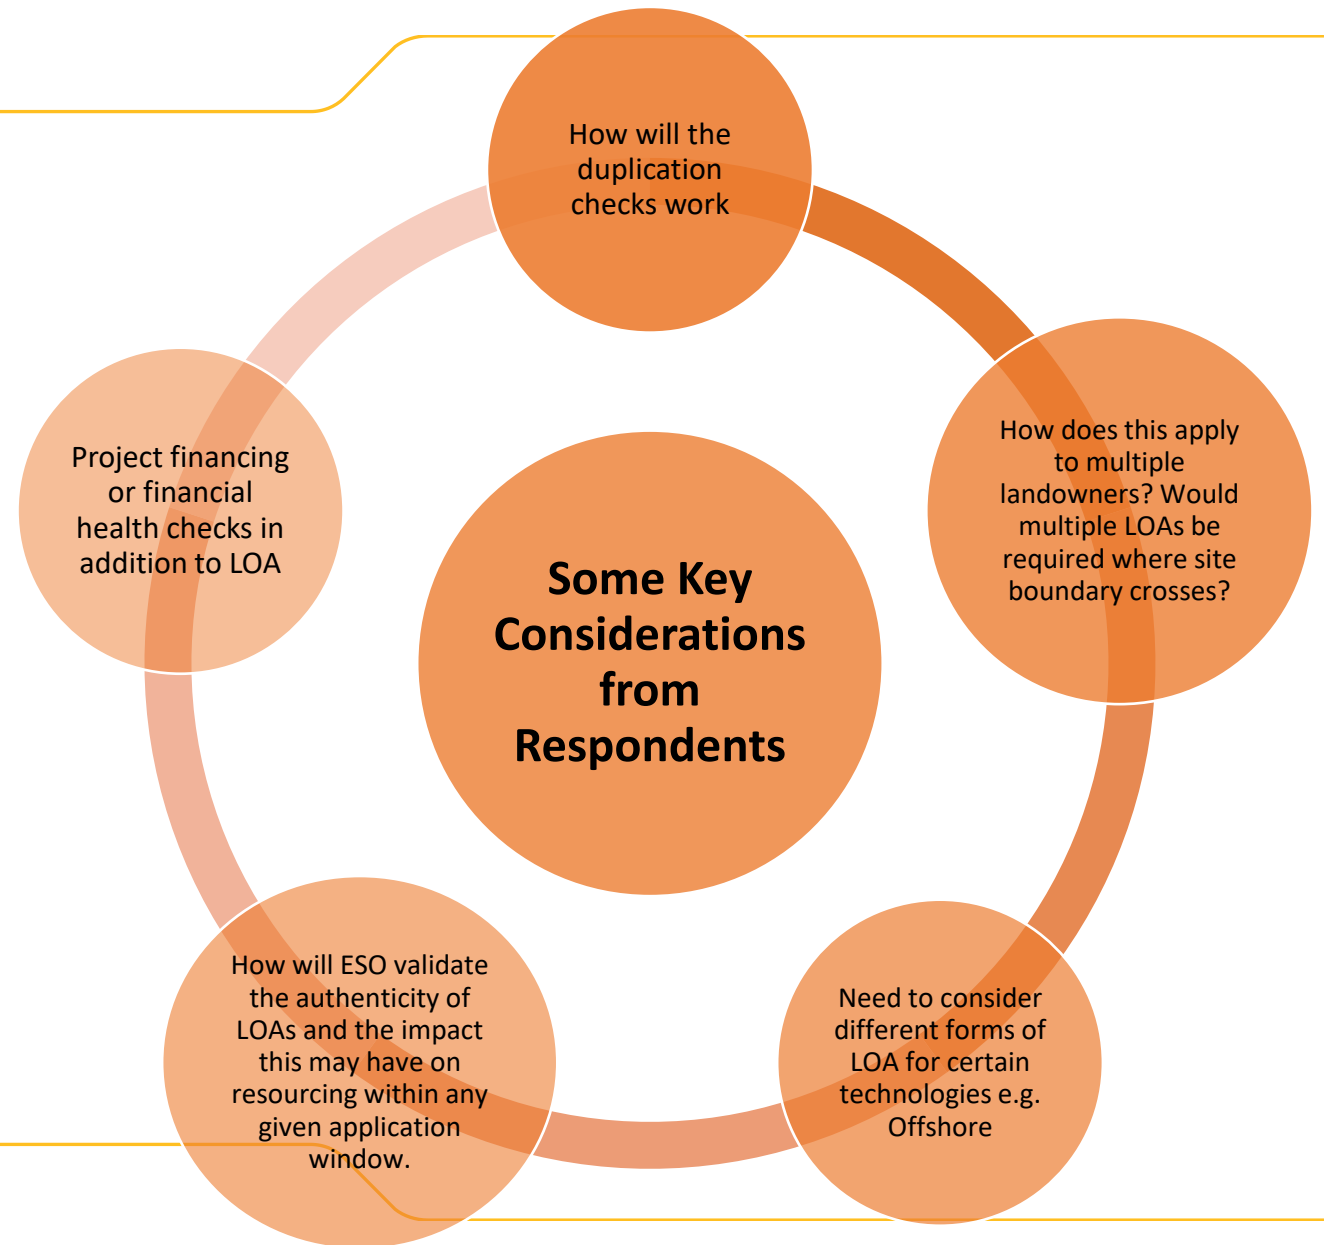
Some Key Considerations from Respondents

How will the duplication checks work

How does this apply to multiple landowners? Would multiple LOAs be required where site boundary crosses?

Need to consider different forms of LOA for certain technologies e.g. Offshore

How will ESO validate the authenticity of LOAs and the impact this may have on resourcing within any given application window.

Project financing or financial health checks in addition to LOA